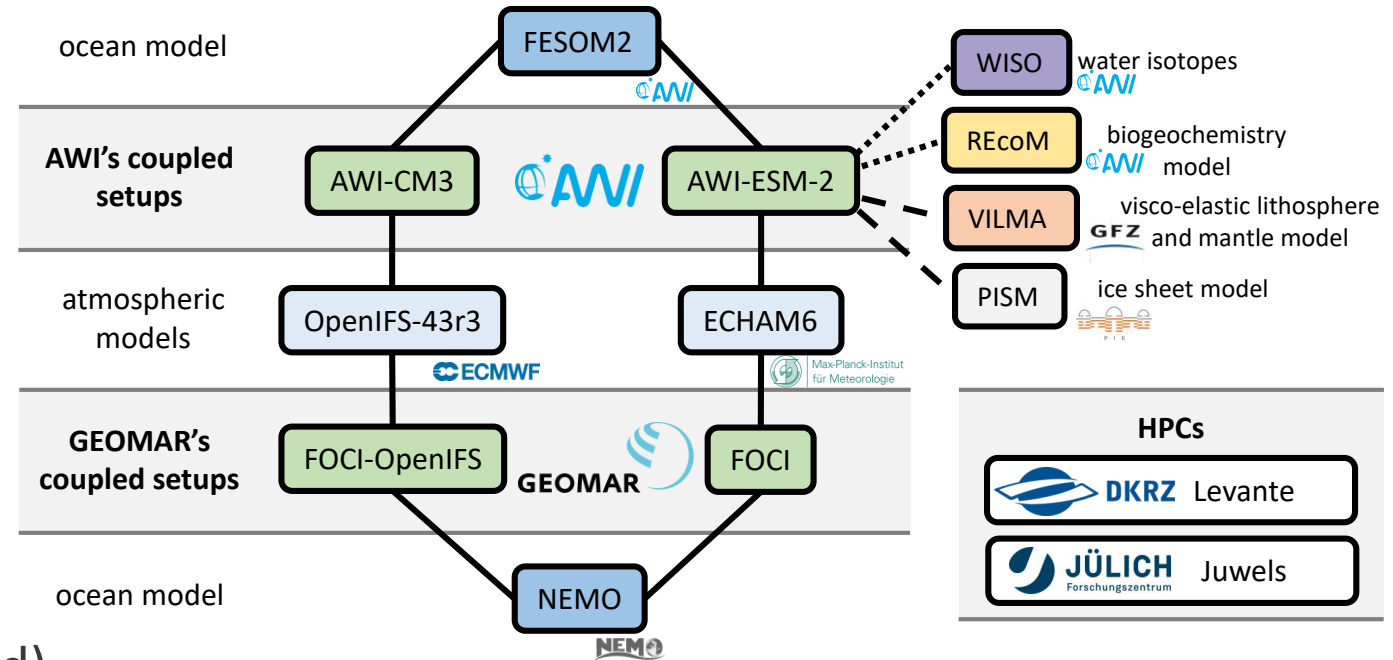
ocean model

FESOM2

AWI

AWI's coupled setups

AWI-CM3

AWI

AWI-ESM-2

WISO

water isotopes

AWI

REcoM

biogeochemistry model

AWI

VILMA

visco-elastic lithosphere and mantle model

GFZ

PISM

ice sheet model

PIK

atmospheric models

OpenIFS-43r3

ECMWF

ECHAM6

Max-Planck-Institut für Meteorologie

GEOMAR's coupled setups

FOCI-OpenIFS

GEOMAR

FOCI

HPCs

DKRZ Levante

JÜLICH Forschungszentrum Juwels

ocean model

NEMO

NEMO

d)